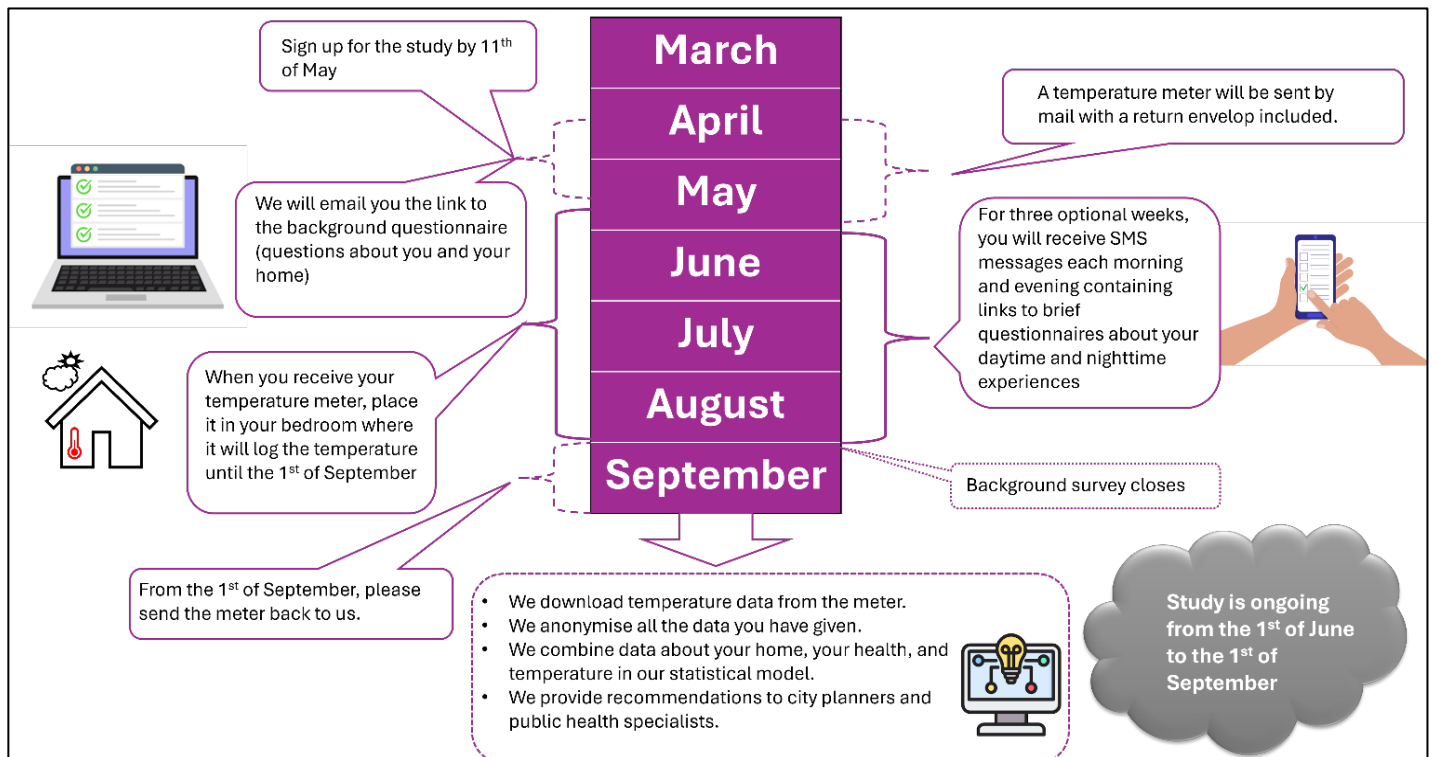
Sign up for the study by 11$^{th}$ of May

March

April

May

June

July

August

September

A temperature meter will be sent by mail with a return envelop included.

We will email you the link to the background questionnaire (questions about you and your home)

For three optional weeks, you will receive SMS messages each morning and evening containing links to brief questionnaires about your daytime and nighttime experiences

When you receive your temperature meter, place it in your bedroom where it will log the temperature until the 1$^{st}$ of September

Background survey closes

From the 1$^{st}$ of September, please send the meter back to us.

- We download temperature data from the meter.
- We anonymise all the data you have given.
- We combine data about your home, your health, and temperature in our statistical model.
- We provide recommendations to city planners and public health specialists.

Study is ongoing from the 1$^{st}$ of June to the 1$^{st}$ of September